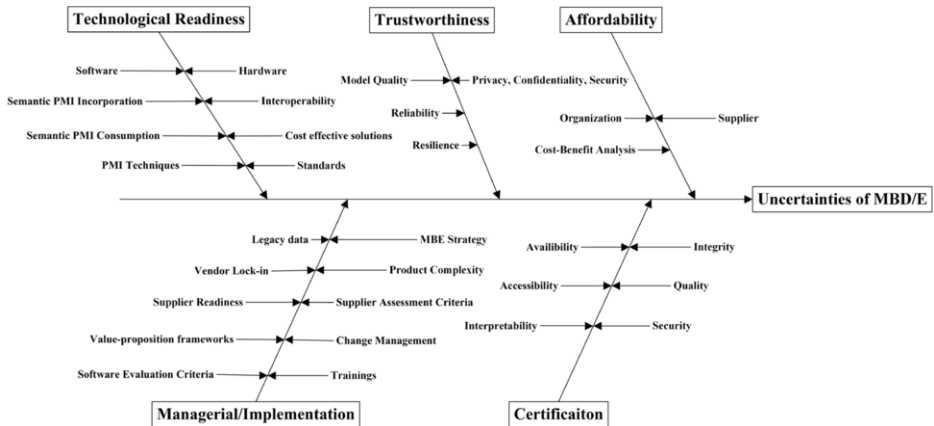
Technological Readiness

Software

Hardware

Semantic PMI Incorporation

Interoperability

Semantic PMI Consumption

Cost effective solutions

PMI Techniques

Standards

Trustworthiness

Model Quality

Privacy, Confidentiality, Security

Reliability

Resilience

Affordability

Organization

Supplier

Cost-Benefit Analysis

Uncertainties of MBD/E

Legacy data

MBE Strategy

Vendor Lock-in

Product Complexity

Supplier Readiness

Supplier Assessment Criteria

Value-proposition frameworks

Change Management

Software Evaluation Criteria

Trainings

Managerial/Implementation

Availibility

Integrity

Accessibility

Quality

Interpretability

Security

Certificaiton